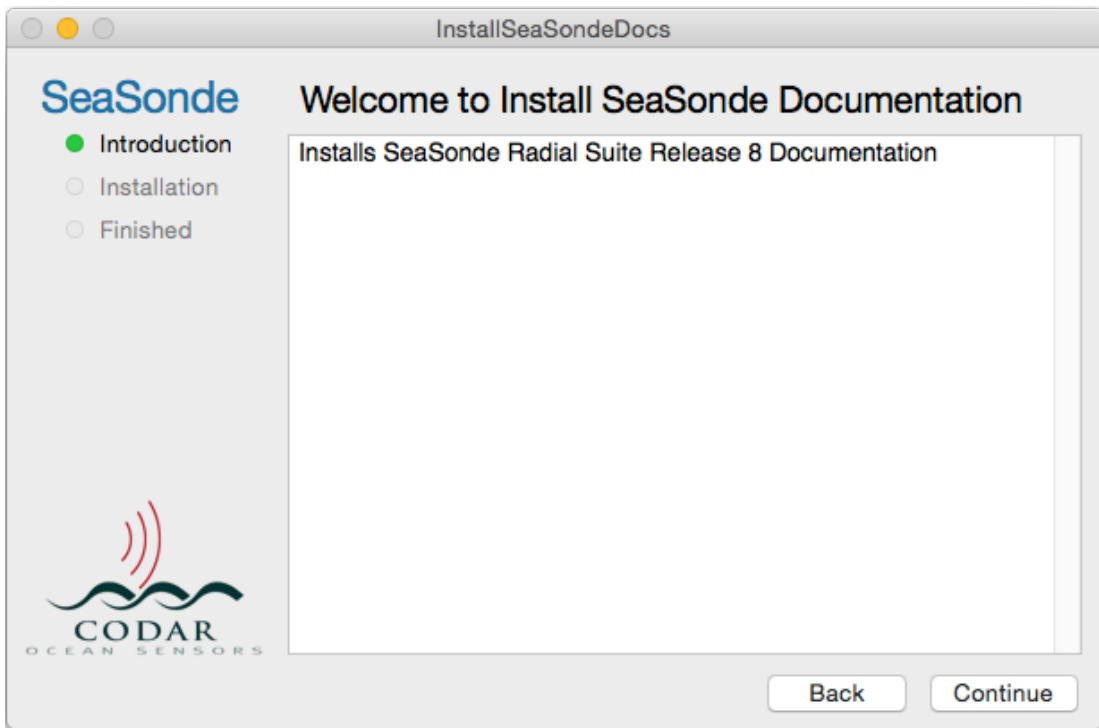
InstallSeaSondeDocs

SeaSonde

Introduction

Installation

Finished

Welcome to Install SeaSonde Documentation

Installs SeaSonde Radial Suite Release 8 Documentation

CODAR
OCEAN SENSORS

Back

Continue